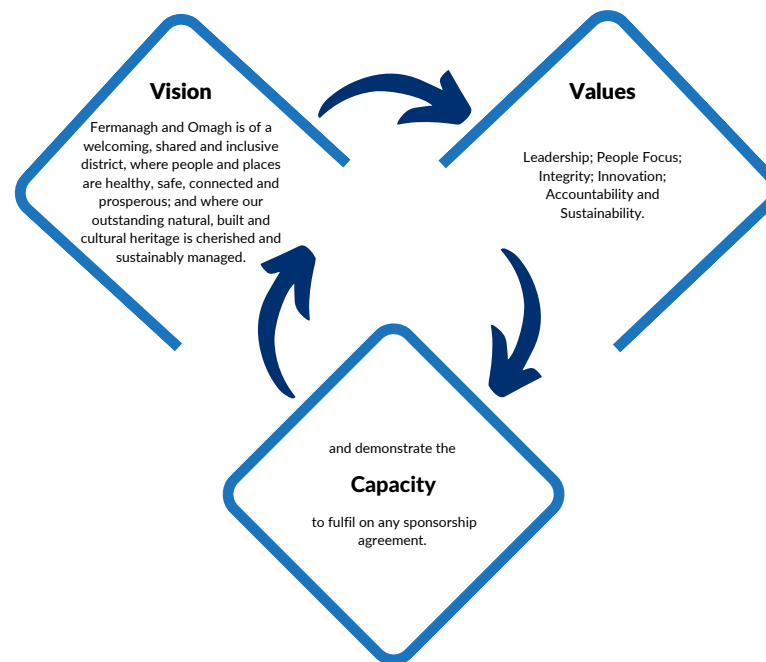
Vision

Fermanagh and Omagh is of a welcoming, shared and inclusive district, where people and places are healthy, safe, connected and prosperous; and where our outstanding natural, built and cultural heritage is cherished and sustainably managed.

Values

Leadership; People Focus; Integrity; Innovation; Accountability and Sustainability.

and demonstrate the

Capacity

to fulfil on any sponsorship agreement.